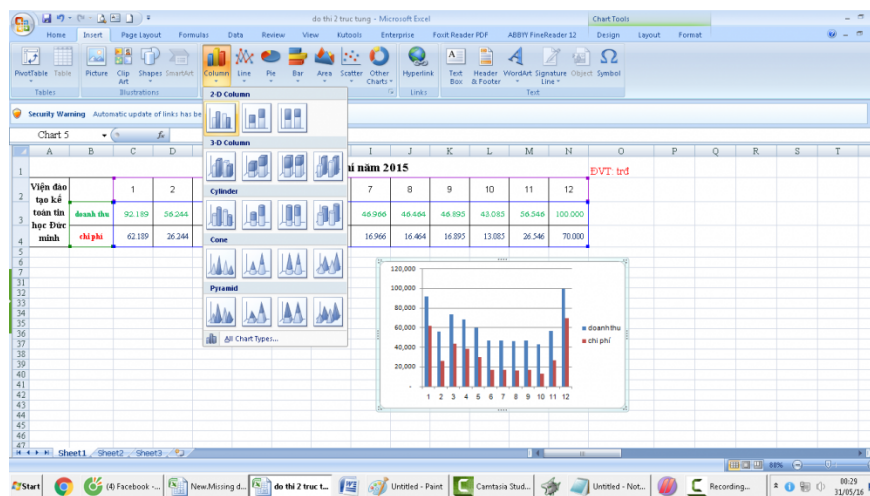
do thi 2 truc tung - Microsoft Excel

Chart Tools

Home Insert Page Layout Formulas Data Review View Kutools Enterprise Foxit Reader PDF ABBYY FineReader 12 Design Layout Format

PivotTable Table Picture Clip Art Shapes SmartArt Column Line Pie Bar Area Scatter Other Charts Hyperlink Text Box Header & Footer WordArt Signature Line Object Symbol

Tables Illustrations Links Text

Security Warning Automatic update of links has be

Chart 5

2-D Column

3-D Column

Cylinder

Cone

Pyramid

All Chart Types...

| | A | B | C | D | | I | J | K | L | M | N | O |
|---|---|---|---|---|---|---|---|---|---|---|---|---|
| 1 | | | | | hí năm 2015 | | | | | | | ĐVT: trđ |
| 2 | Viện đào tạo kế toán tin học Đức minh | | 1 | 2 | | 7 | 8 | 9 | 10 | 11 | 12 | |
| 3 | | doanh thu | 92.189 | 56.244 | | 46.966 | 46.464 | 46.895 | 43.085 | 56.546 | 100.000 | |
| 4 | | chi phí | 62.189 | 26.244 | | 16.966 | 16.464 | 16.895 | 13.085 | 26.546 | 70.000 | |

120,000
100,000
80,000
60,000
40,000
20,000
-
1 2 3 4 5 6 7 8 9 10 11 12
doanh thu
chi phí

Sheet1 Sheet2 Sheet3

80%

Start (4) Facebook -... New.Missing d... do thi 2 truc t... Untitled - Paint Camtasia Stud... Untitled - Not... Recording...

00:29
31/05/16